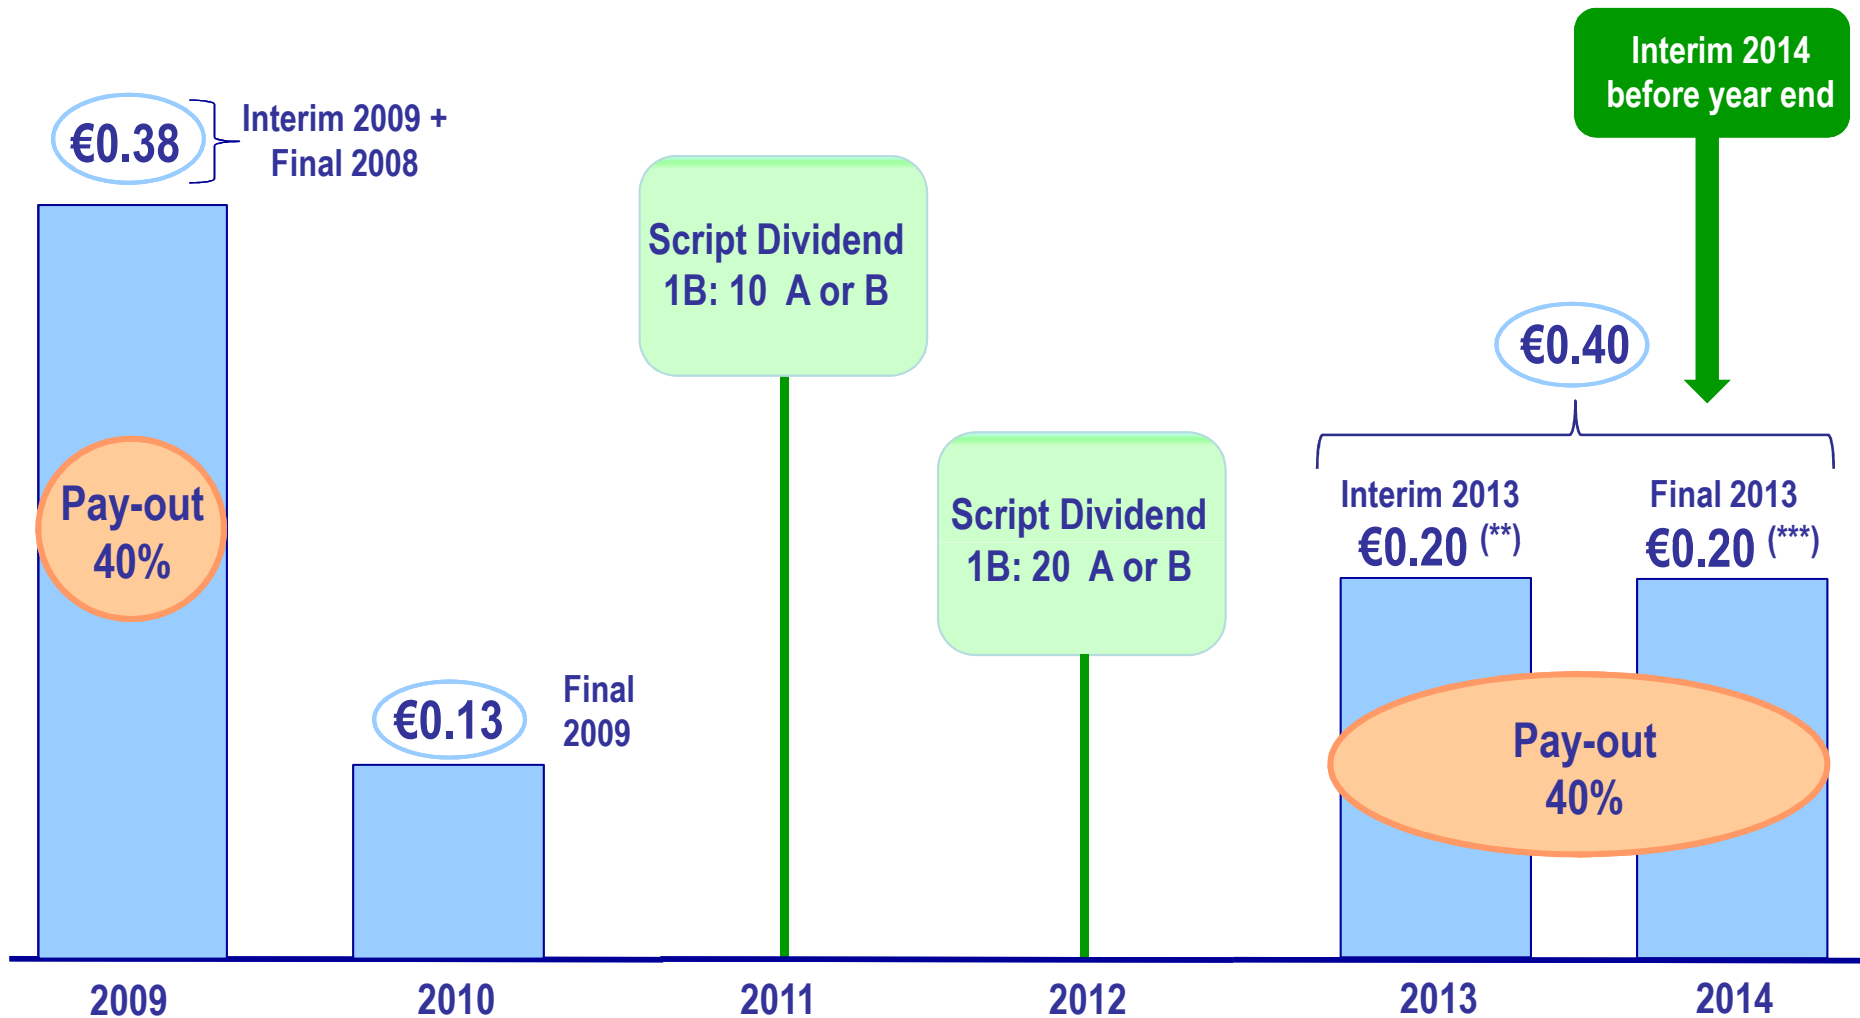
Interim 2014
before year end

€0.38

Interim 2009 +
Final 2008

Pay-out
40%

Script Dividend
1B: 10 A or B

€0.13

Final
2009

Script Dividend
1B: 20 A or B

€0.40

Interim 2013
€0.20 (**)

Final 2013
€0.20 (***)

Pay-out
40%

2009

2010

2011

2012

2013

2014